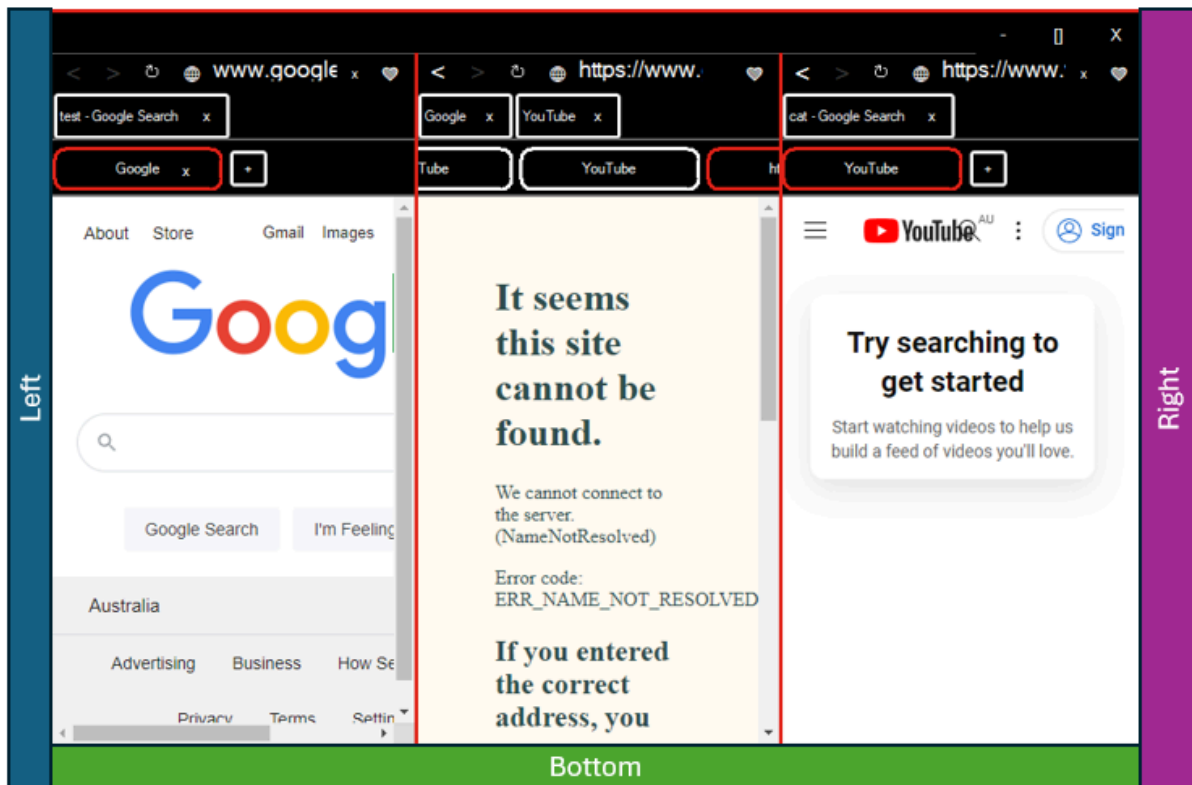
Left

- ▯ X

< > ↻ www.google x

test - Google Search x

Google x +

About Store Gmail Images

Google

Google Search I'm Feeling

Australia

Advertising Business How Se

Privacy Terms Settin

< > ↻ https://www.

Google x YouTube x

Tube YouTube ht

It seems this site cannot be found.

We cannot connect to the server. (NameNotResolved)

Error code: ERR_NAME_NOT_RESOLVED

If you entered the correct address, you

< > ↻ https://www. x

cat - Google Search x

YouTube +

YouTube AU Sign

Try searching to get started

Start watching videos to help us build a feed of videos you'll love.

Right

Bottom